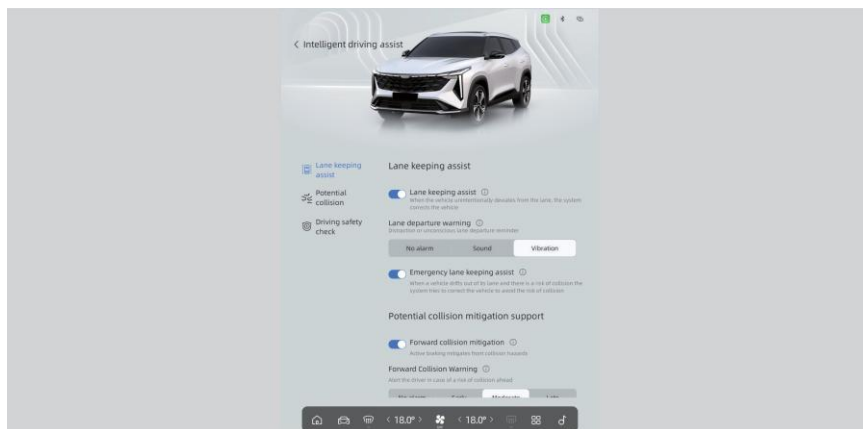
< Intelligent driving assist

Lane keeping assist

Potential collision

Driving safety check

Lane keeping assist

Lane keeping assist ⓘ
When the vehicle unintentionally deviates from the lane, the system corrects the vehicle

Lane departure warning ⓘ
Distraction or unconscious lane departure reminder

No alarm | Sound | Vibration

Emergency lane keeping assist ⓘ
When a vehicle drifts out of its lane and there is a risk of collision the system tries to correct the vehicle to avoid the risk of collision

Potential collision mitigation support

Forward collision mitigation ⓘ
Active braking mitigates from collision hazards

Forward Collision Warning ⓘ
Alert the driver in case of a risk of collision ahead

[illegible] | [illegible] | Moderate | Late

< 18.0° > < 18.0° >